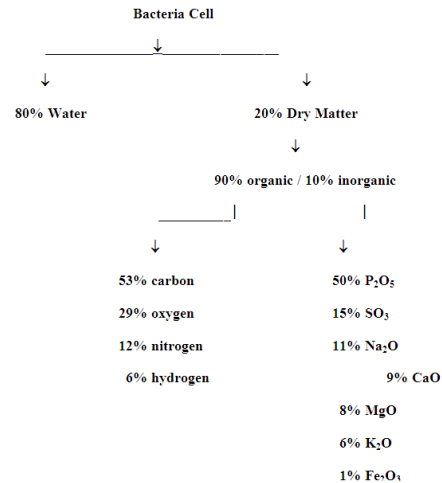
Bacteria Cell

80% Water

20% Dry Matter

90% organic / 10% inorganic

53% carbon

29% oxygen

12% nitrogen

6% hydrogen

50% $P_2O_5$

15% $SO_3$

11% $Na_2O$

9% CaO

8% MgO

6% $K_2O$

1% $Fe_2O_3$